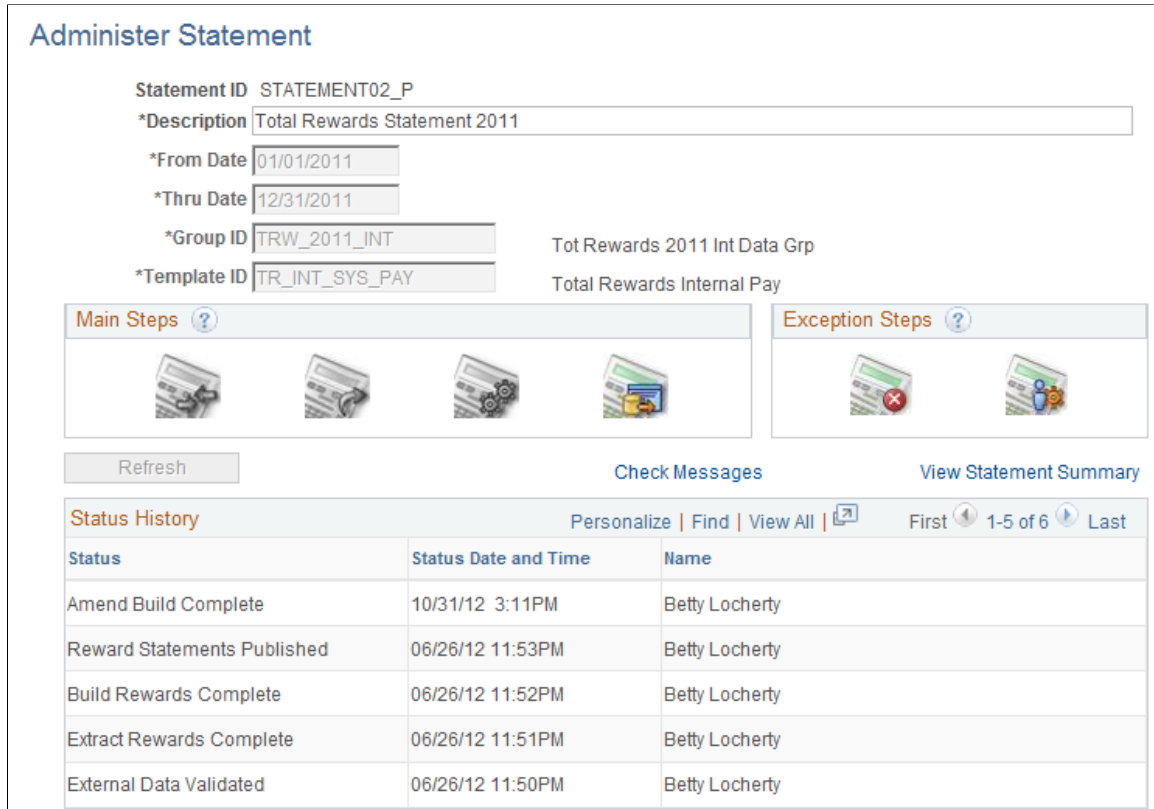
Administer Statement

Statement ID STATEMENT02_P
*Description Total Rewards Statement 2011
*From Date 01/01/2011
*Thru Date 12/31/2011
*Group ID TRW_2011_INT Tot Rewards 2011 Int Data Grp
*Template ID TR_INT_SYS_PAY Total Rewards Internal Pay

Main Steps ?

Exception Steps ?

Refresh

Check Messages

View Statement Summary

Status History

Personalize | Find | View All | First 1-5 of 6 Last

| Status | Status Date and Time | Name |
|---|---|---|
| Amend Build Complete | 10/31/12 3:11PM | Betty Locherty |
| Reward Statements Published | 06/26/12 11:53PM | Betty Locherty |
| Build Rewards Complete | 06/26/12 11:52PM | Betty Locherty |
| Extract Rewards Complete | 06/26/12 11:51PM | Betty Locherty |
| External Data Validated | 06/26/12 11:50PM | Betty Locherty |